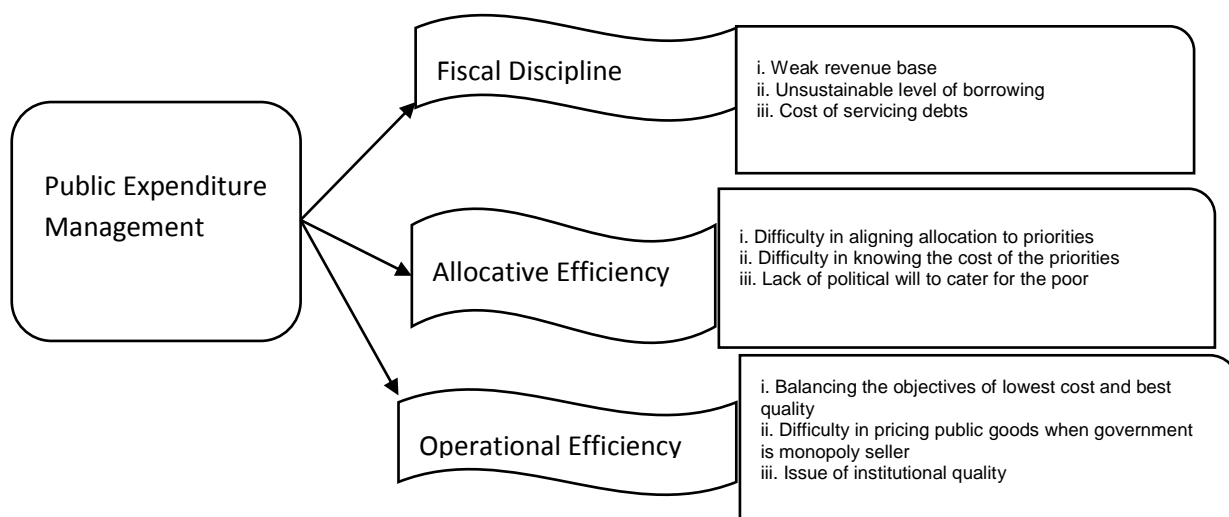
Public Expenditure Management

Fiscal Discipline

i. Weak revenue base
ii. Unsustainable level of borrowing
iii. Cost of servicing debts

Allocative Efficiency

i. Difficulty in aligning allocation to priorities
ii. Difficulty in knowing the cost of the priorities
iii. Lack of political will to cater for the poor

Operational Efficiency

i. Balancing the objectives of lowest cost and best quality
ii. Difficulty in pricing public goods when government is monopoly seller
iii. Issue of institutional quality